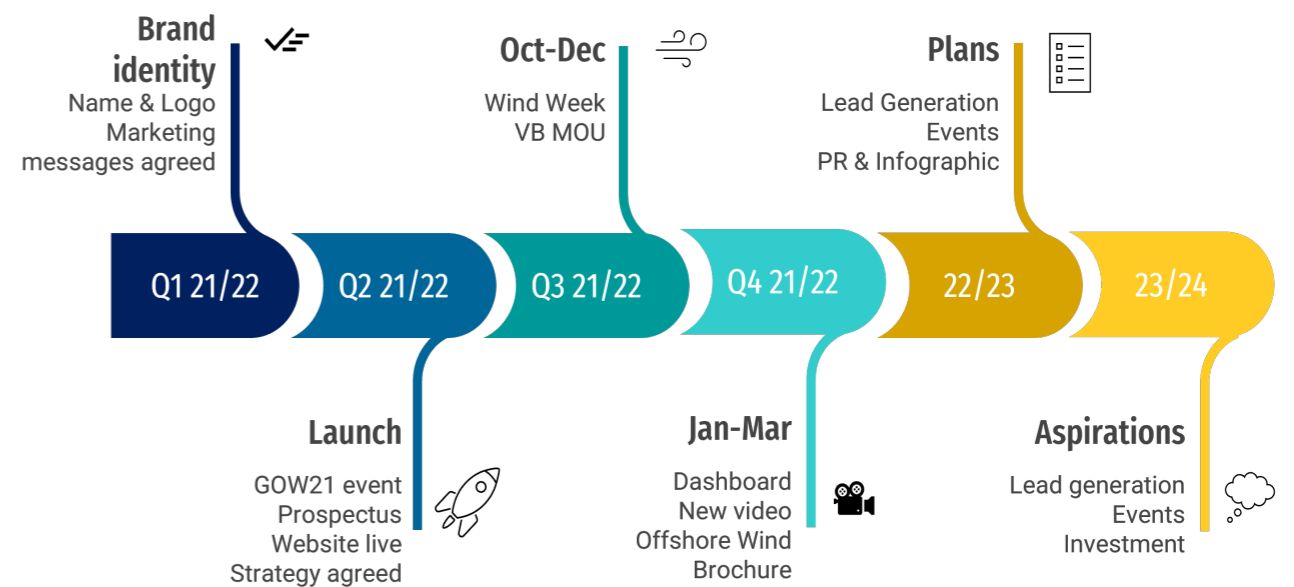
Brand identity
Name & Logo
Marketing messages agreed

Oct-Dec
Wind Week
VB MOU

Plans
Lead Generation
Events
PR & Infographic

Q1 21/22

Q2 21/22

Q3 21/22

Q4 21/22

22/23

23/24

Launch
GOW21 event
Prospectus
Website live
Strategy agreed

Jan-Mar
Dashboard
New video
Offshore Wind Brochure

Aspirations
Lead generation
Events
Investment